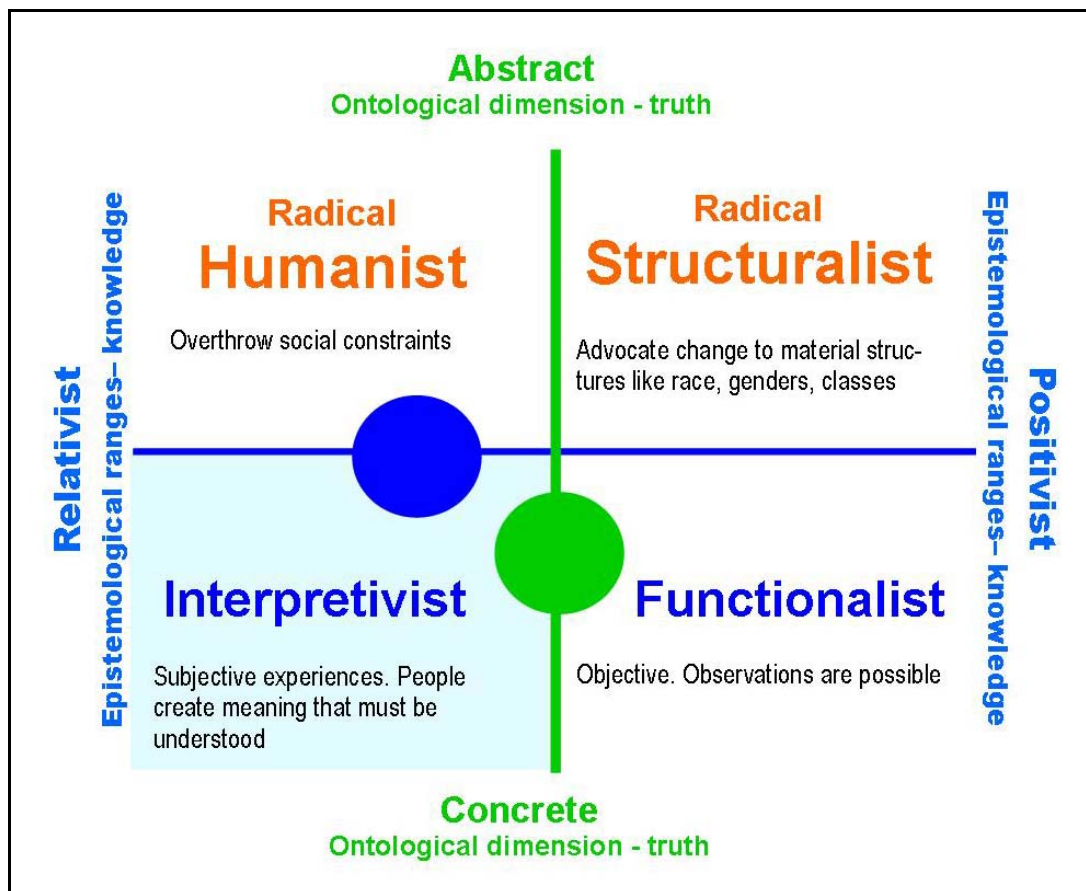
Abstract
Ontological dimension - truth

Relativist
Epistemological ranges– knowledge

Radical
Humanist

Overthrow social constraints

Radical
Structuralist

Advocate change to material structures like race, genders, classes

Positivist
Epistemological ranges– knowledge

Interpretivist

Subjective experiences. People create meaning that must be understood

Functionalist

Objective. Observations are possible

Concrete
Ontological dimension - truth